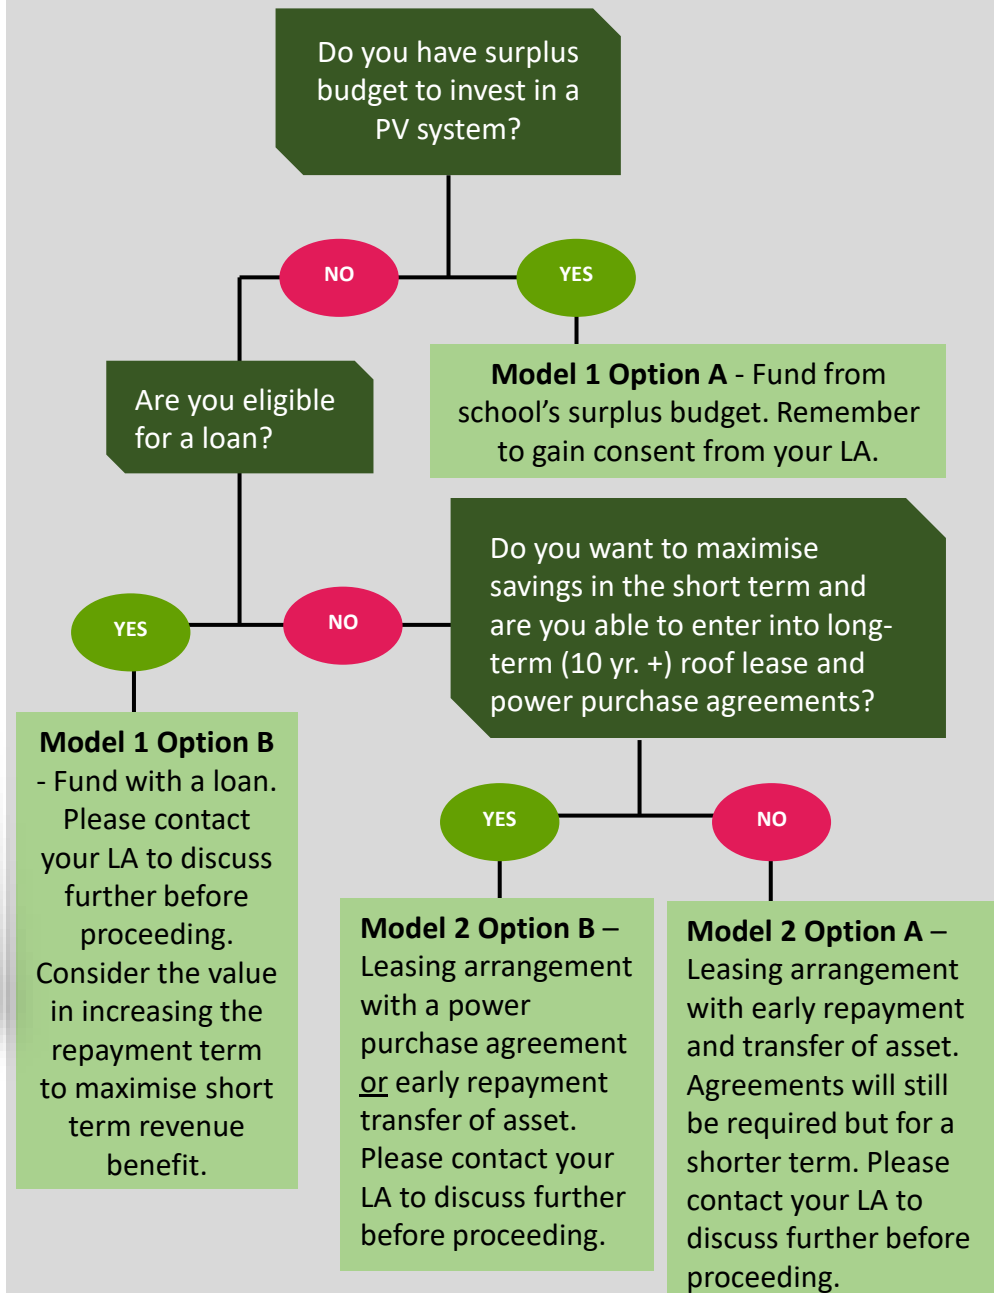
Do you have surplus budget to invest in a PV system?

NO

YES

Model 1 Option A - Fund from school's surplus budget. Remember to gain consent from your LA.

Are you eligible for a loan?

YES

NO

Do you want to maximise savings in the short term and are you able to enter into long-term (10 yr. +) roof lease and power purchase agreements?

Model 1 Option B - Fund with a loan. Please contact your LA to discuss further before proceeding. Consider the value in increasing the repayment term to maximise short term revenue benefit.

YES

NO

Model 2 Option B – Leasing arrangement with a power purchase agreement or early repayment transfer of asset. Please contact your LA to discuss further before proceeding.

Model 2 Option A – Leasing arrangement with early repayment and transfer of asset. Agreements will still be required but for a shorter term. Please contact your LA to discuss further before proceeding.